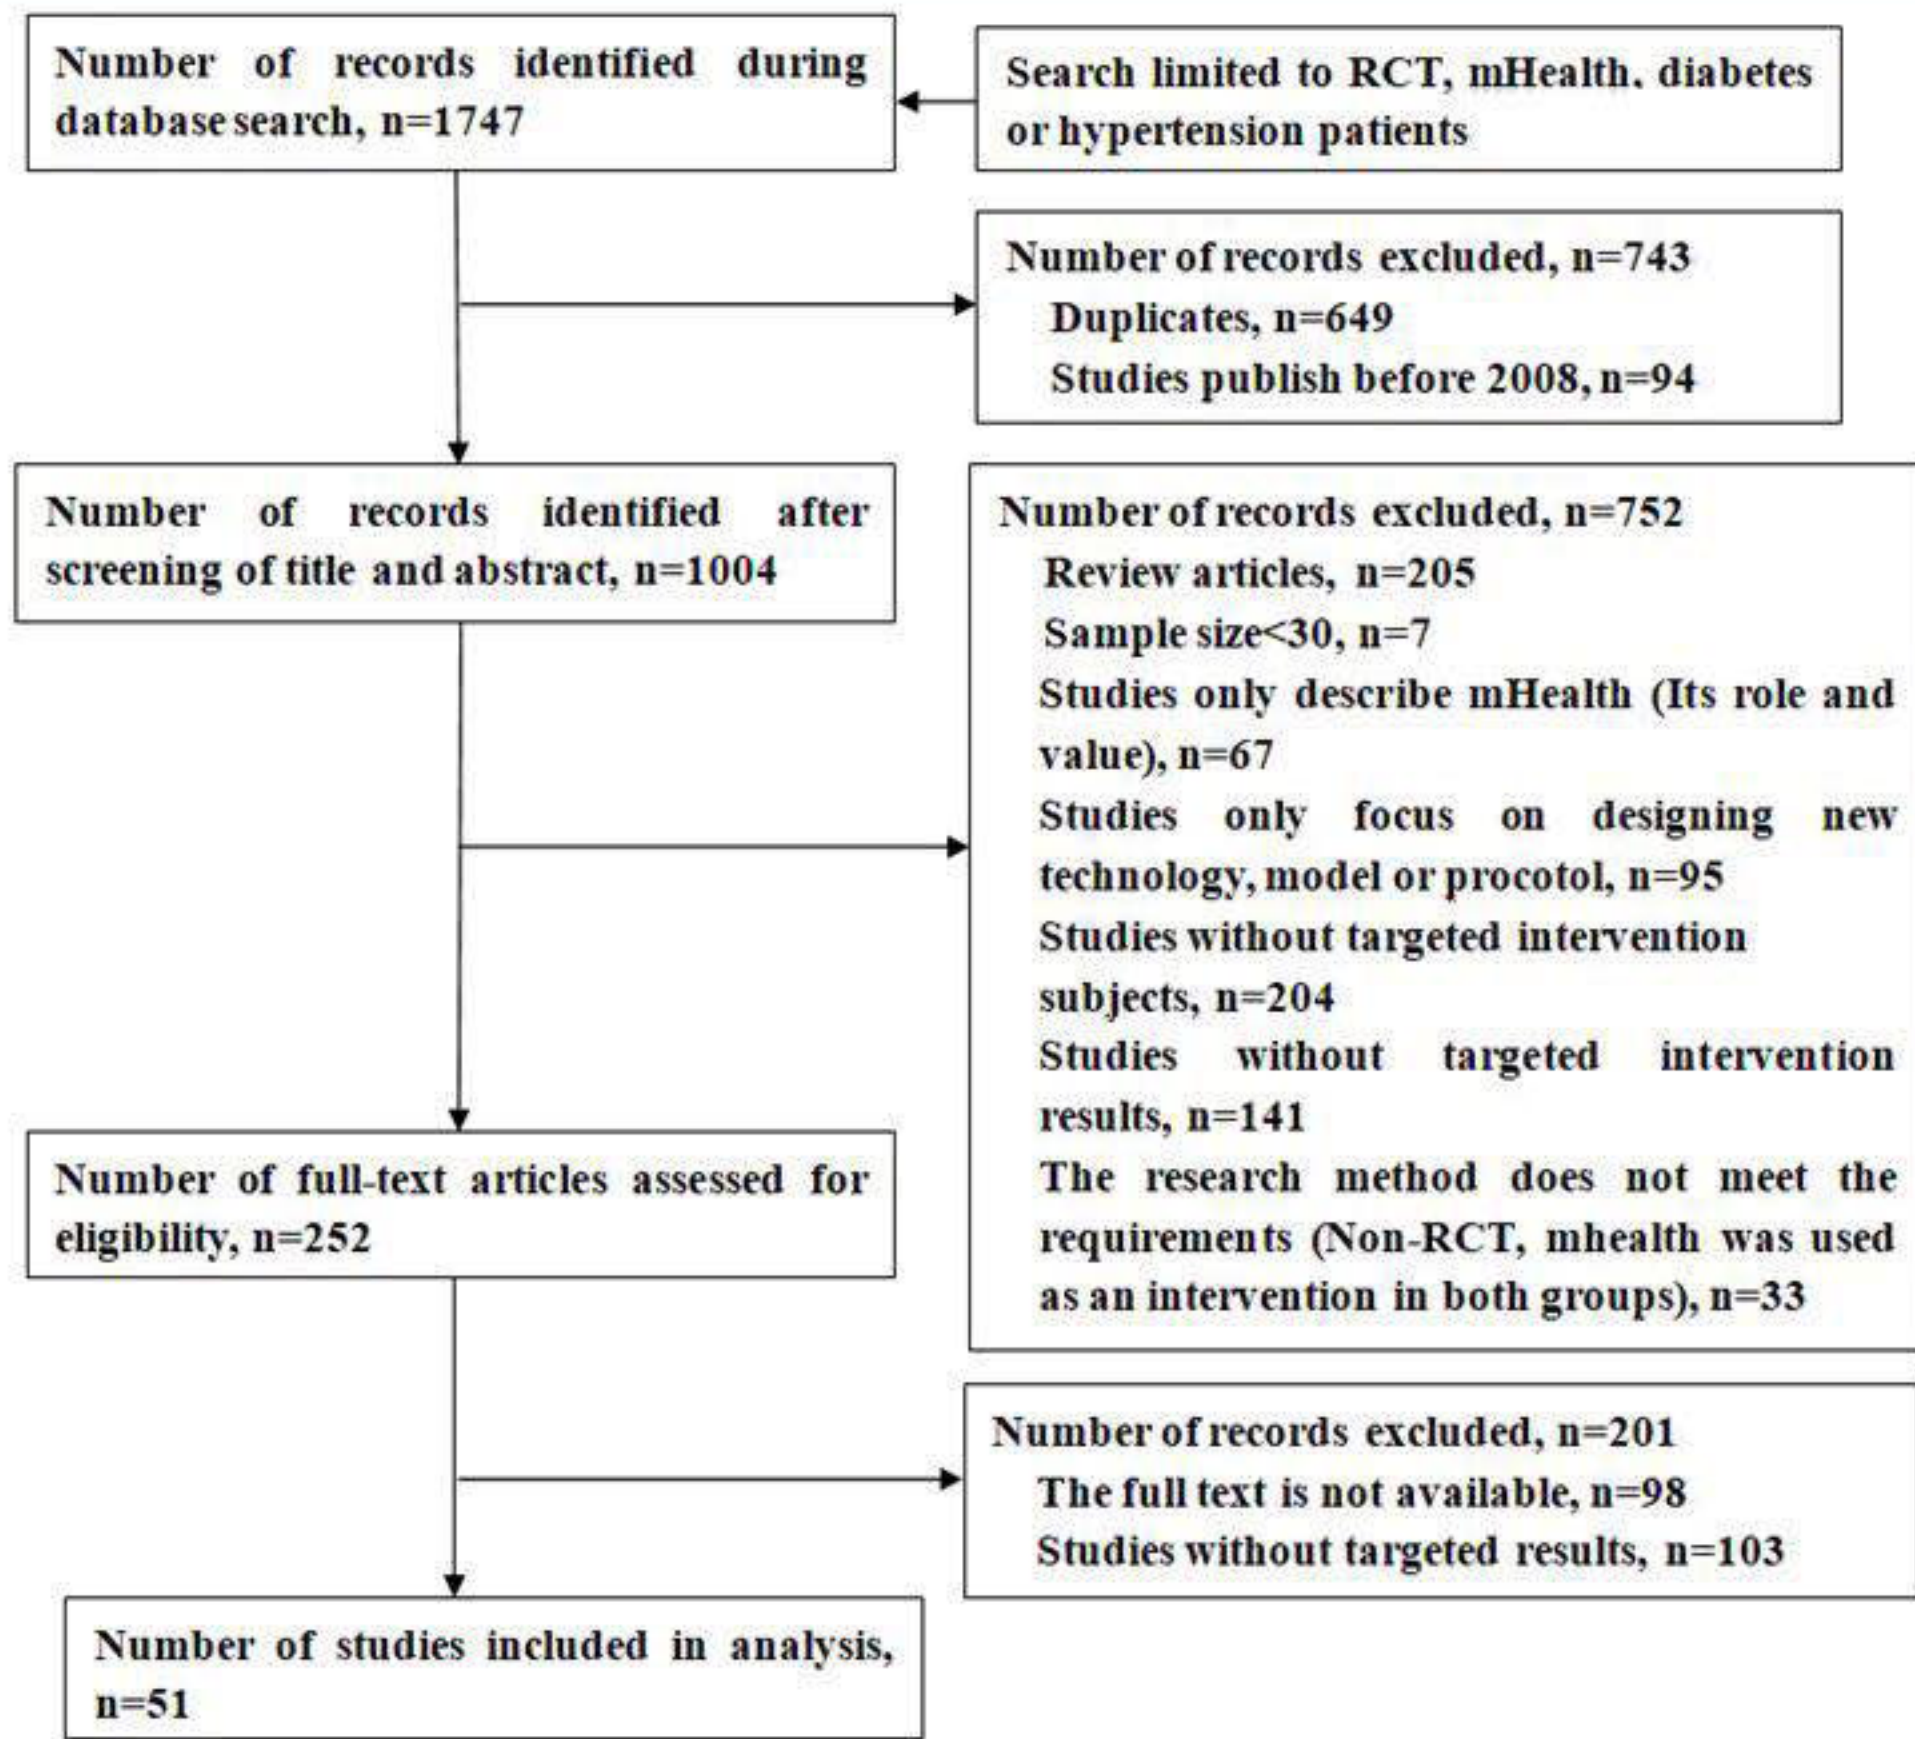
Number of records identified during database search, n=1747

Search limited to RCT, mHealth, diabetes or hypertension patients

Number of records excluded, n=743
Duplicates, n=649
Studies publish before 2008, n=94

Number of records identified after screening of title and abstract, n=1004

Number of records excluded, n=752
Review articles, n=205
Sample size<30, n=7
Studies only describe mHealth (Its role and value), n=67
Studies only focus on designing new technology, model or procotol, n=95
Studies without targeted intervention subjects, n=204
Studies without targeted intervention results, n=141
The research method does not meet the requirements (Non-RCT, mhealth was used as an intervention in both groups), n=33

Number of full-text articles assessed for eligibility, n=252

Number of records excluded, n=201
The full text is not available, n=98
Studies without targeted results, n=103

Number of studies included in analysis, n=51